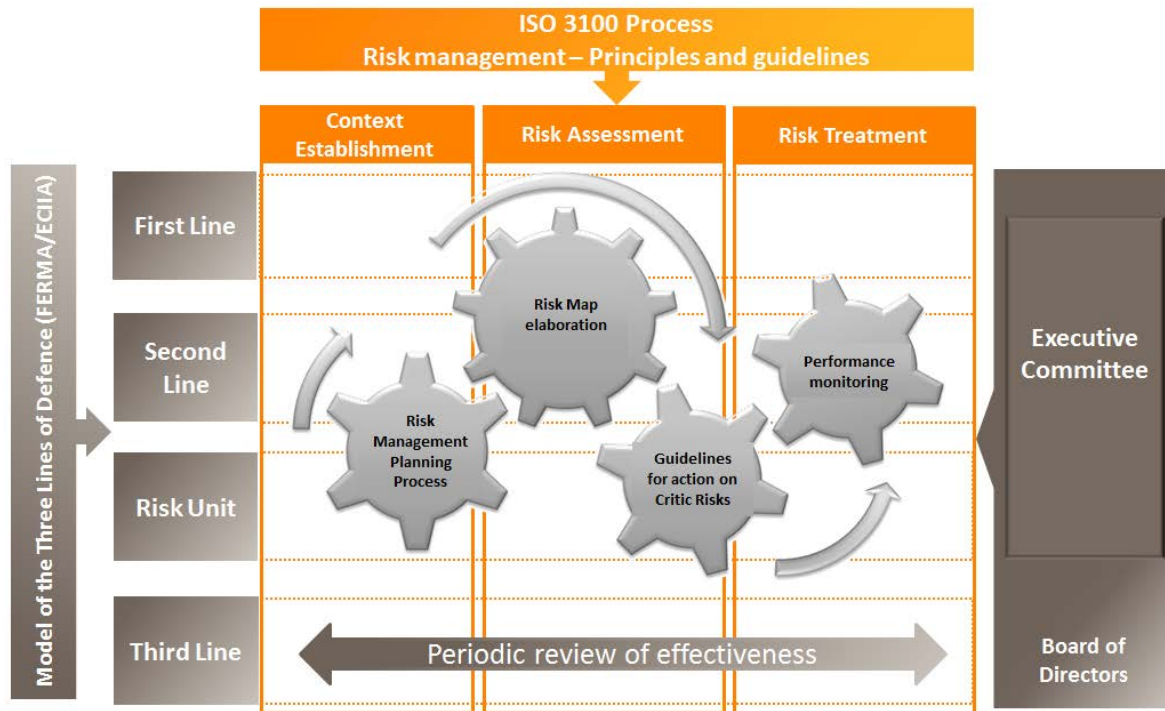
ISO 3100 Process
Risk management – Principles and guidelines

Context Establishment

Risk Assessment

Risk Treatment

Model of the Three Lines of Defence (FERMA/ECIIA)

First Line

Second Line

Risk Unit

Third Line

Risk Map elaboration

Performance monitoring

Risk Management Planning Process

Guidelines for action on Critic Risks

Periodic review of effectiveness

Executive Committee

Board of Directors